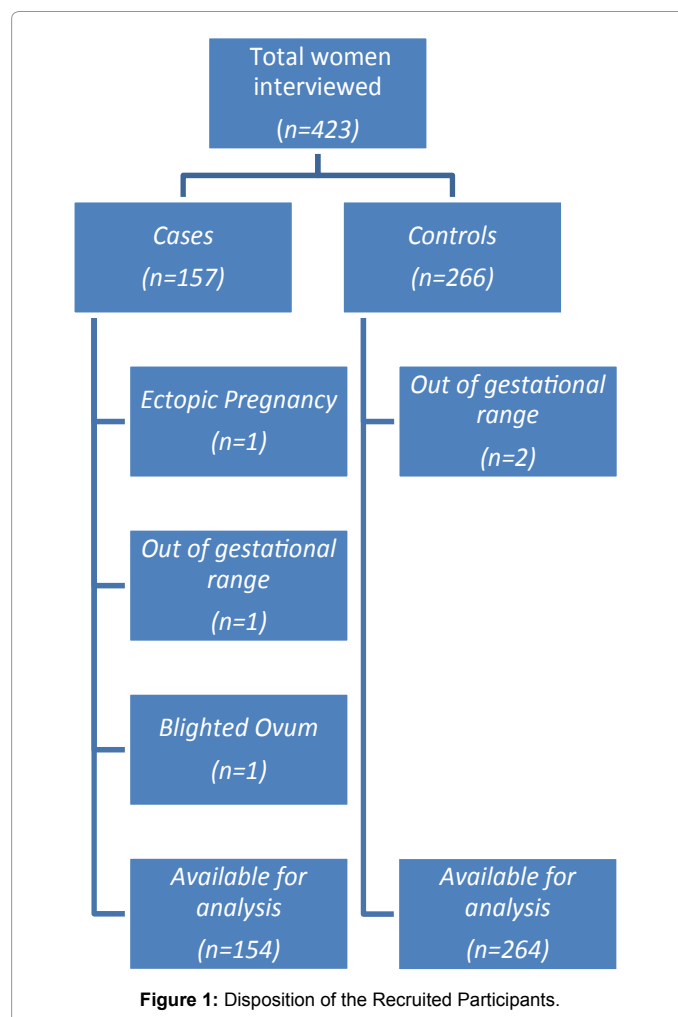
Total women interviewed
(n=423)

Cases
(n=157)

Controls
(n=266)

Ectopic Pregnancy
(n=1)

Out of gestational range
(n=2)

Out of gestational range
(n=1)

Blighted Ovum
(n=1)

Available for analysis
(n=154)

Available for analysis
(n=264)

**Figure 1:** Disposition of the Recruited Participants.